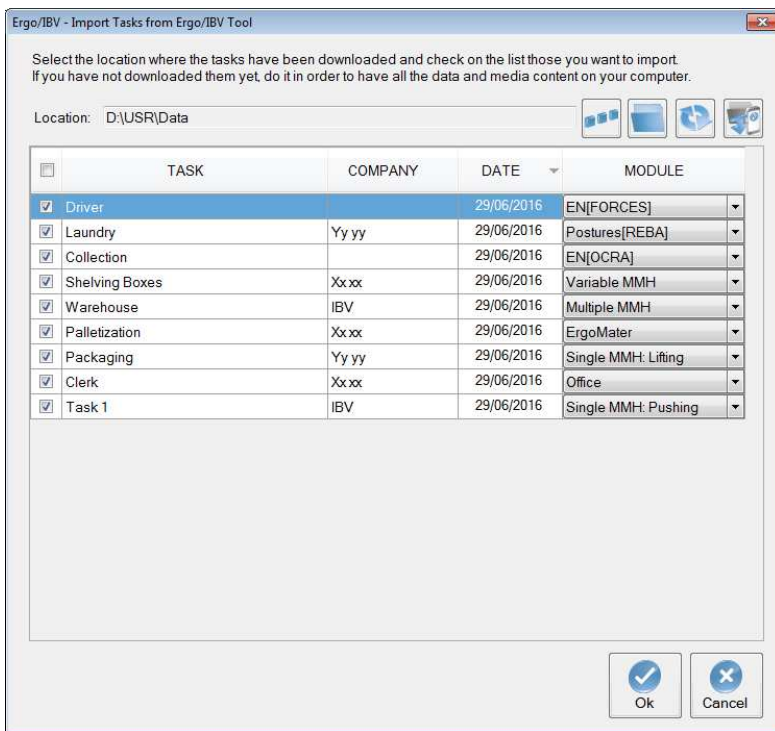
Ergo/IBV - Import Tasks from Ergo/IBV Tool

Select the location where the tasks have been downloaded and check on the list those you want to import. If you have not downloaded them yet, do it in order to have all the data and media content on your computer.

Location: D:\USR\Data

| | TASK | COMPANY | DATE | MODULE |
|---|---|---|---|---|
| ☑ | Driver | | 29/06/2016 | EN[FORCES] |
| ☑ | Laundry | Yy yy | 29/06/2016 | Postures[REBA] |
| ☑ | Collection | | 29/06/2016 | EN[OCRA] |
| ☑ | Shelving Boxes | Xx xx | 29/06/2016 | Variable MMH |
| ☑ | Warehouse | IBV | 29/06/2016 | Multiple MMH |
| ☑ | Palletization | Xx xx | 29/06/2016 | ErgoMater |
| ☑ | Packaging | Yy yy | 29/06/2016 | Single MMH: Lifting |
| ☑ | Clerk | Xx xx | 29/06/2016 | Office |
| ☑ | Task 1 | IBV | 29/06/2016 | Single MMH: Pushing |

Ok

Cancel